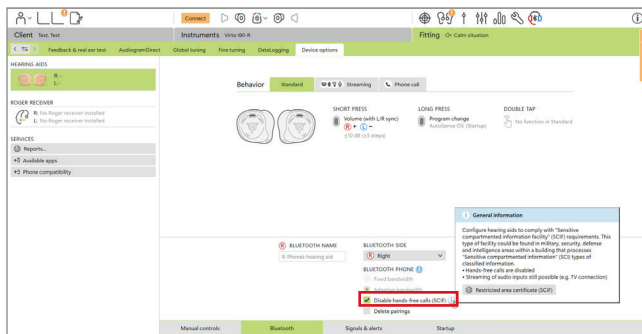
Connect

Client Test, Test

Instruments Virto BR-R

Fitting Calm situation

Feedback & real ear test AudiogramDirect Global tuning Fine tuning DataLogging Device options

HEARING AIDS
R: -
L: -

ROGER RECEIVER
R: No Roger receiver installed
L: No Roger receiver installed

SERVICES
Reports...
Available apps
Phone compatibility

Behavior Standard Streaming Phone call

SHORT PRESS
Volume (with L/R sync)
R + L -
±10 dB (±5 steps)

LONG PRESS
Program change
AutoSense OS (Startup)

DOUBLE TAP
No function in Standard

General information

Configure hearing aids to comply with "Sensitive compartmented information facility" (SCIF) requirements. This type of facility could be found in military, security, defense and intelligence areas within a building that processes "Sensitive compartmented information" (SCI) types of classified information.
• Hands-free calls are disabled
• Streaming of audio inputs still possible (e.g. TV connection)

Restricted area certificate (SCIF)

R BLUETOOTH NAME
R-Phonak hearing aid

BLUETOOTH SIDE
R Right

BLUETOOTH PHONE
Fixed bandwidth
Adaptive bandwidth
Disable hands-free calls (SCIF)
Delete pairings

Manual controls Bluetooth Signals & alerts Startup